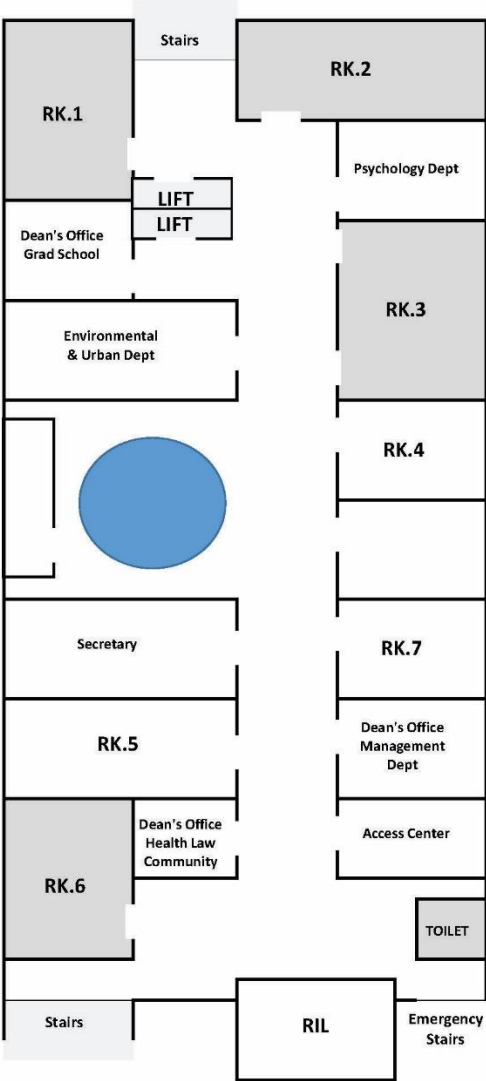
Stairs

RK.2

RK.1

Psychology Dept

LIFT

LIFT

Dean's Office Grad School

RK.3

Environmental & Urban Dept

RK.4

Secretary

RK.7

RK.5

Dean's Office Management Dept

Dean's Office Health Law Community

Access Center

RK.6

TOILET

Stairs

RIL

Emergency Stairs